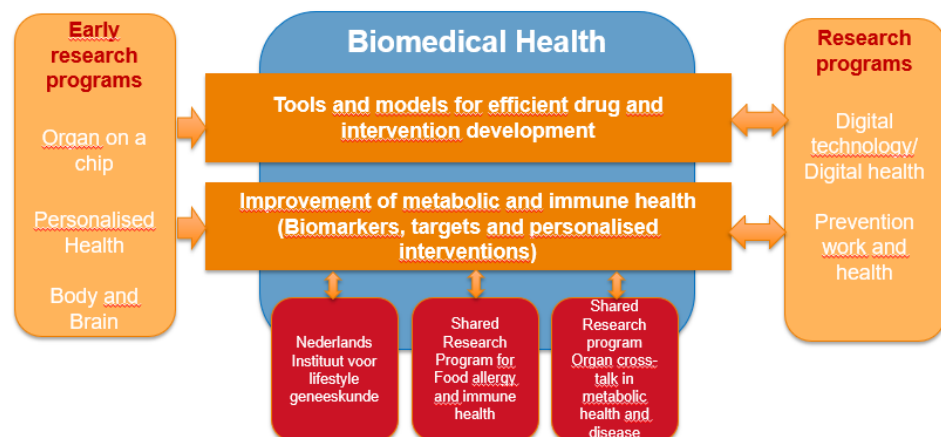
Early research programs

Organ on a chip

Personalised Health

Body and Brain

Biomedical Health

Tools and models for efficient drug and intervention development

Improvement of metabolic and immune health (Biomarkers, targets and personalised interventions)

Nederlands Instituut voor lifestyle geneeskunde

Shared Research Program for Food allergy and immune health

Shared Research program Organ cross-talk in metabolic health and disease

Research programs

Digital technology/ Digital health

Prevention work and health